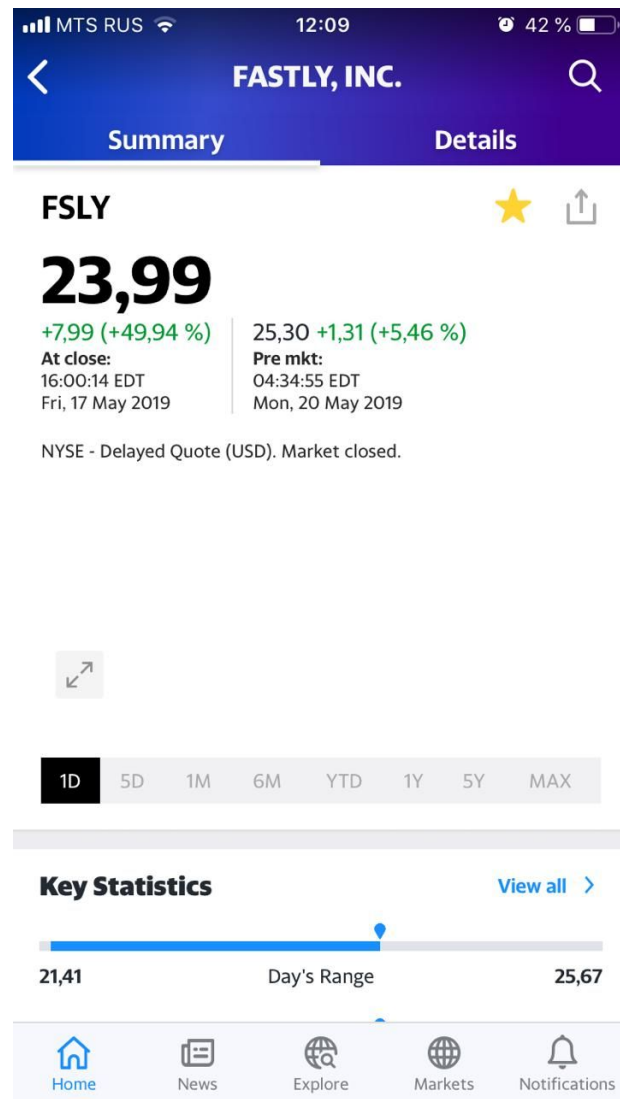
MTS RUS 12:09 42 %

FASTLY, INC.

Summary Details

FSLY

23,99

+7,99 (+49,94 %)
At close:
16:00:14 EDT
Fri, 17 May 2019

25,30 +1,31 (+5,46 %)
Pre mkt:
04:34:55 EDT
Mon, 20 May 2019

NYSE - Delayed Quote (USD). Market closed.

1D 5D 1M 6M YTD 1Y 5Y MAX

Key Statistics View all

21,41 Day's Range 25,67

Home News Explore Markets Notifications